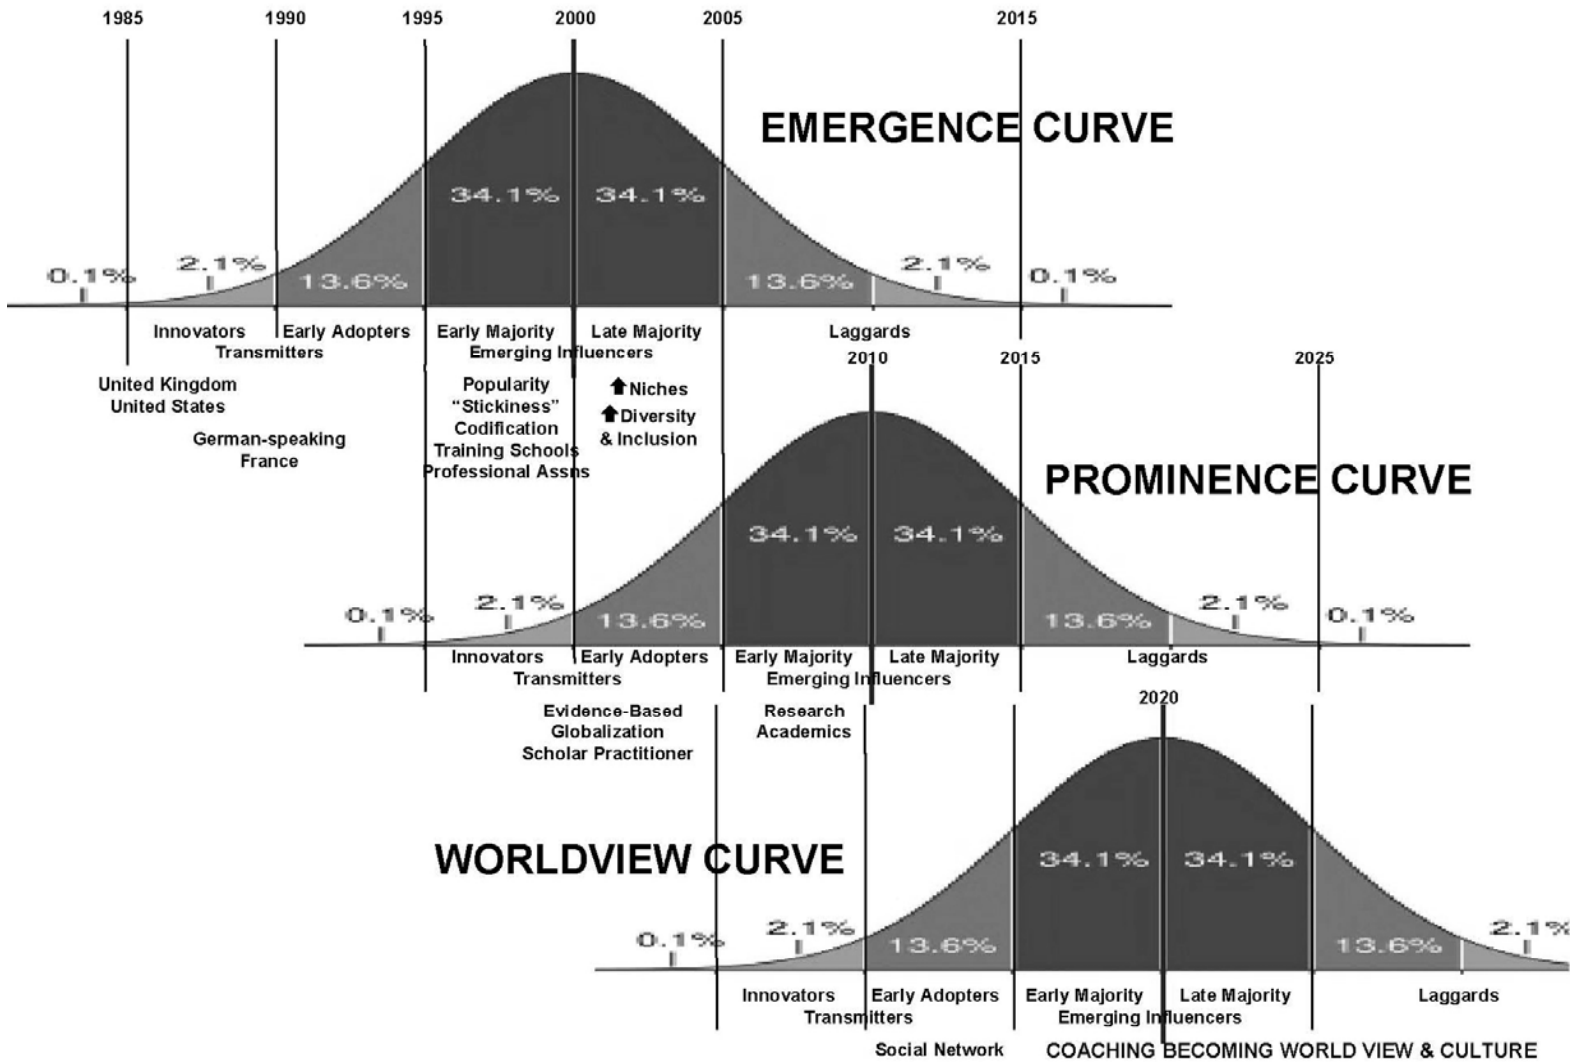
1985 1990 1995 2000 2005 2015

EMERGENCE CURVE

34.1% 34.1%

0.1% 2.1% 13.6% 13.6% 2.1% 0.1%

Innovators Early Adopters Early Majority Late Majority Laggards

Transmitters Emerging Influencers

United Kingdom
United States

German-speaking
France

Popularity
"Stickiness"
Codification
Training Schools
Professional Assns

⬆Niches
⬆Diversity
& Inclusion

2010 2015 2025

PROMINENCE CURVE

34.1% 34.1%

0.1% 2.1% 13.6% 13.6% 2.1% 0.1%

Innovators Early Adopters Early Majority Late Majority Laggards

Transmitters Emerging Influencers

Evidence-Based
Globalization
Scholar Practitioner

Research
Academics

2020

WORLDVIEW CURVE

34.1% 34.1%

0.1% 2.1% 13.6% 13.6% 2.1%

Innovators Early Adopters Early Majority Late Majority Laggards

Transmitters Emerging Influencers

Social Network COACHING BECOMING WORLD VIEW & CULTURE